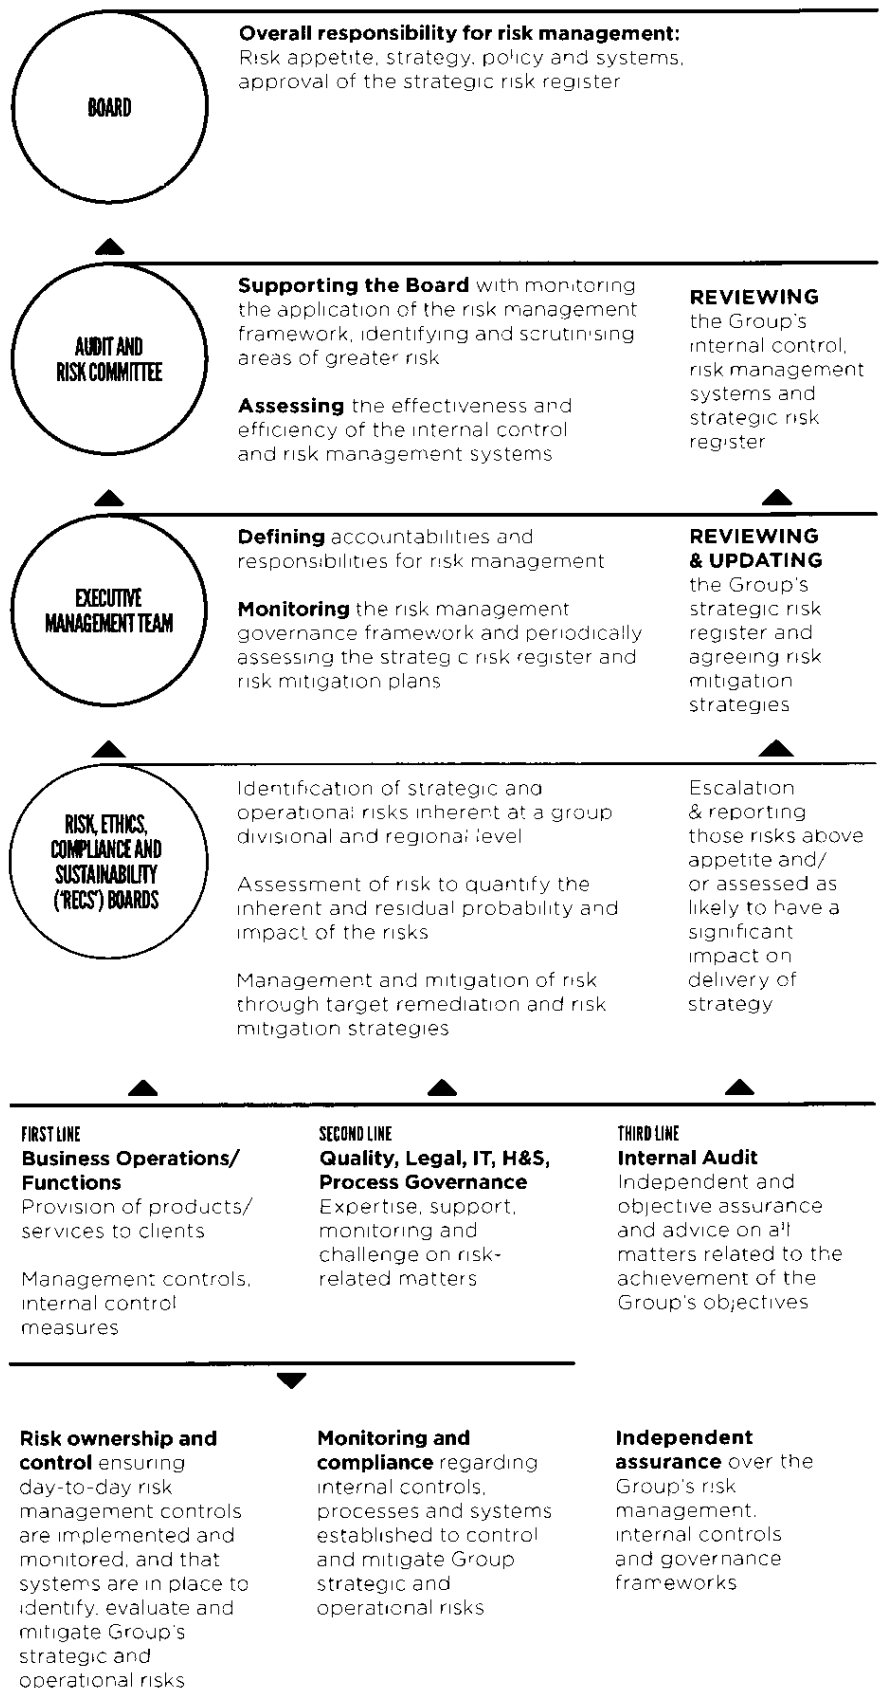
BOARD

Overall responsibility for risk management: Risk appetite, strategy, policy and systems, approval of the strategic risk register

AUDIT AND RISK COMMITTEE

Supporting the Board with monitoring the application of the risk management framework, identifying and scrutinising areas of greater risk

Assessing the effectiveness and efficiency of the internal control and risk management systems

REVIEWING the Group's internal control, risk management systems and strategic risk register

EXECUTIVE MANAGEMENT TEAM

Defining accountabilities and responsibilities for risk management

Monitoring the risk management governance framework and periodically assessing the strateg c risk register and risk mitigation plans

REVIEWING & UPDATING the Group's strategic risk register and agreeing risk mitigation strategies

RISK, ETHICS, COMPLIANCE AND SUSTAINABILITY ('RECS') BOARDS

Identification of strategic and operational risks inherent at a group divisional and regional level

Assessment of risk to quantify the inherent and residual probability and impact of the risks

Management and mitigation of risk through target remediation and risk mitigation strategies

Escalation & reporting those risks above appetite and/ or assessed as likely to have a significant impact on delivery of strategy

FIRST LINE
Business Operations/ Functions
Provision of products/ services to clients

Management controls, internal control measures

SECOND LINE
Quality, Legal, IT, H&S, Process Governance
Expertise, support, monitoring and challenge on risk-related matters

THIRD LINE
Internal Audit
Independent and objective assurance and advice on all matters related to the achievement of the Group's objectives

Risk ownership and control ensuring day-to-day risk management controls are implemented and monitored, and that systems are in place to identify, evaluate and mitigate Group's strategic and operational risks

Monitoring and compliance regarding internal controls, processes and systems established to control and mitigate Group strategic and operational risks

Independent assurance over the Group's risk management, internal controls and governance frameworks